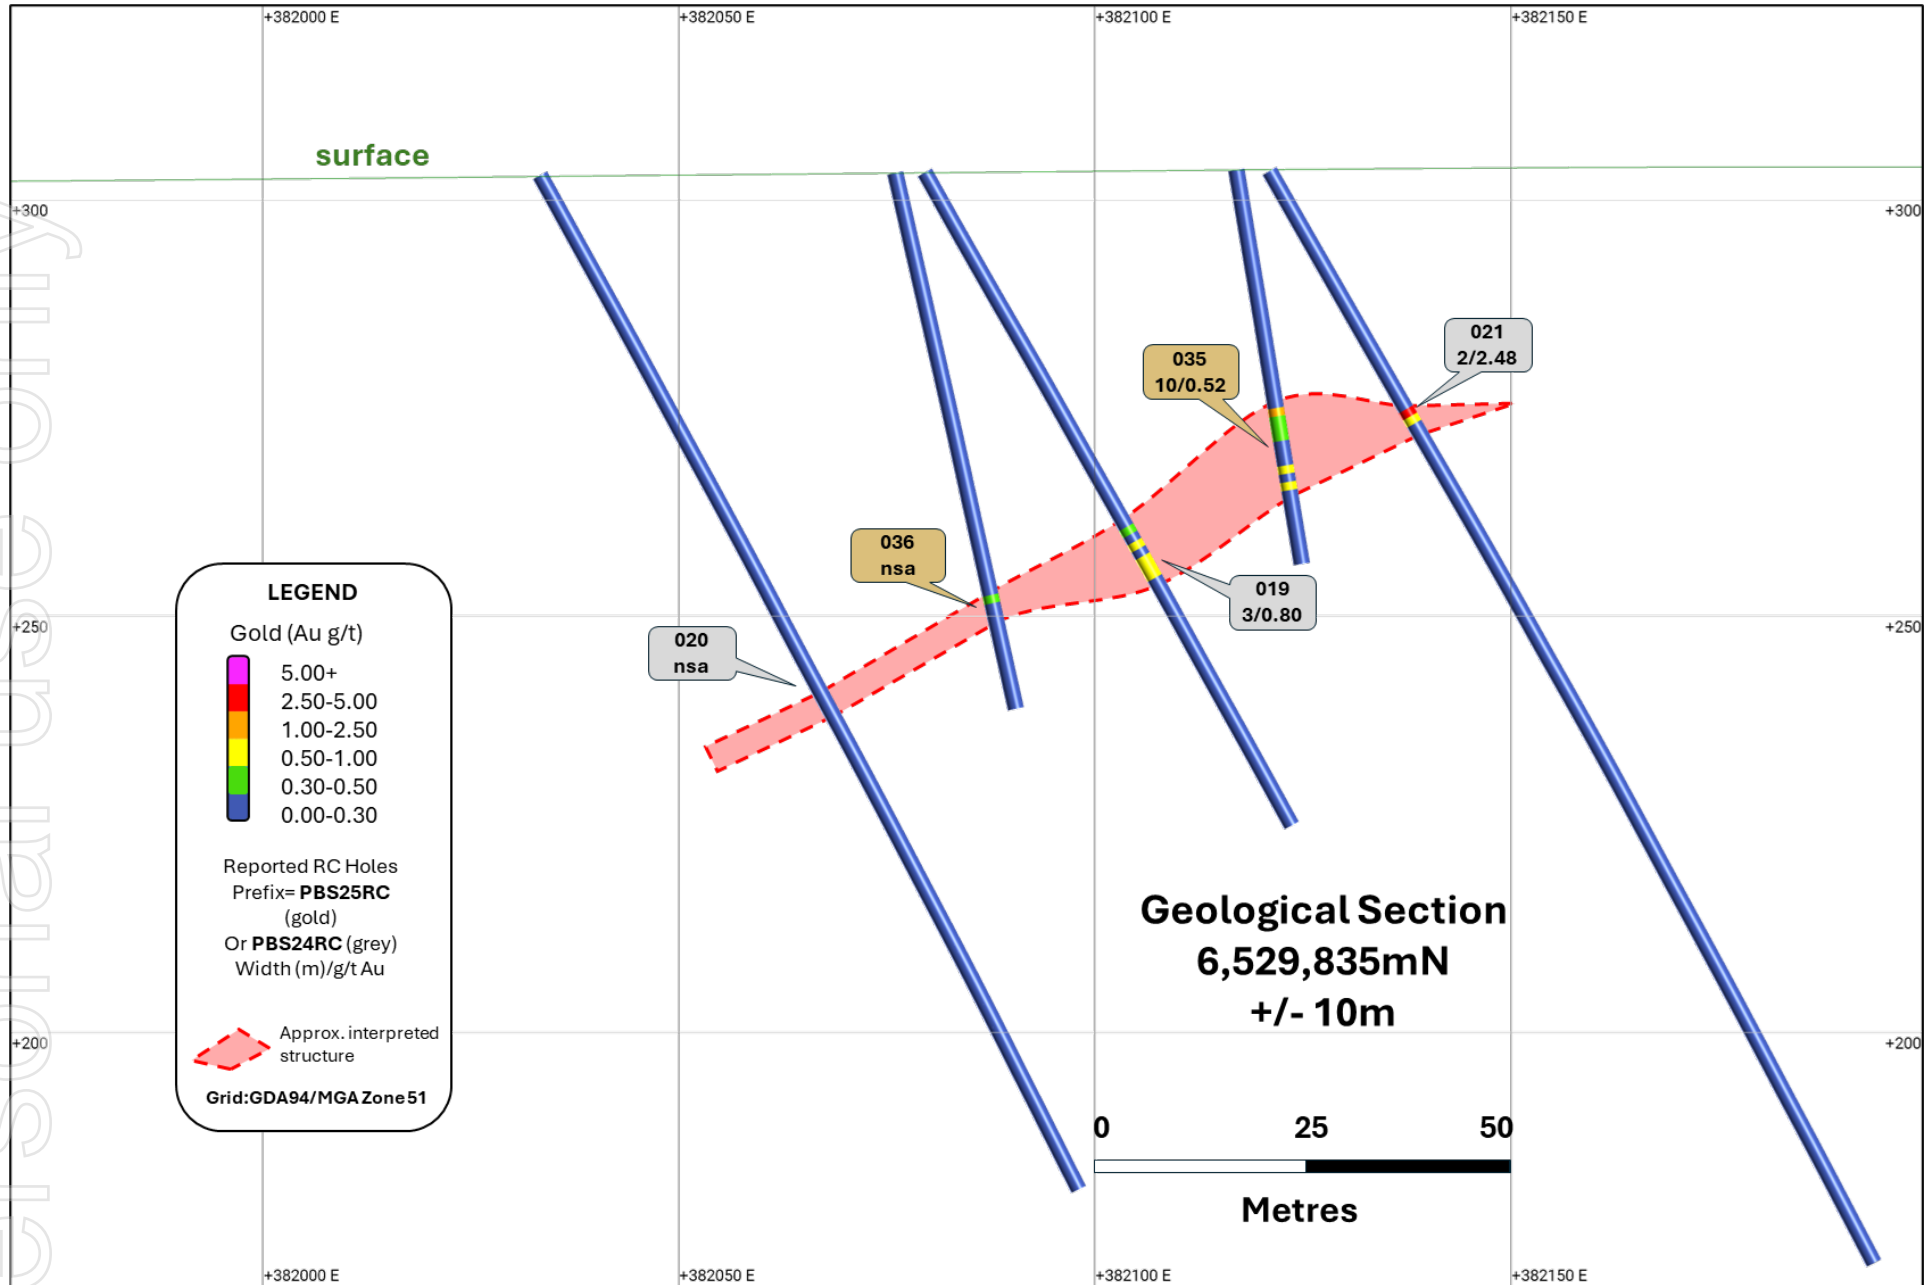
+382000 E
+382050 E
+382100 E
+382150 E

surface

+300
+300

035
10/0.52

021
2/2.48

036
nsa

019
3/0.80

020
nsa

+250
+250

LEGEND

Gold (Au g/t)

5.00+
2.50-5.00
1.00-2.50
0.50-1.00
0.30-0.50
0.00-0.30

Reported RC Holes Prefix= **PBS25RC** (gold) Or **PBS24RC** (grey) Width (m)/g/t Au

Approx. interpreted structure

Grid:GDA94/MGA Zone 51

Geological Section
6,529,835mN
+/- 10m

+200
+200

0
25
50

Metres

+382000 E
+382050 E
+382100 E
+382150 E